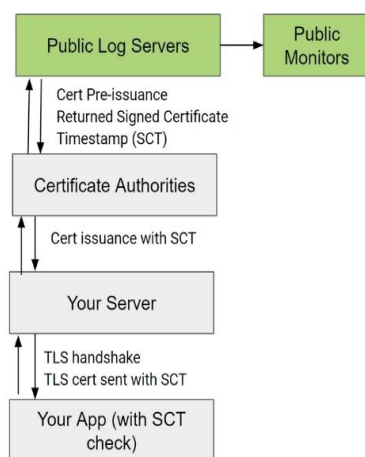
Public Log Servers

Public Monitors

Cert Pre-issuance
Returned Signed Certificate Timestamp (SCT)

Certificate Authorities

Cert issuance with SCT

Your Server

TLS handshake
TLS cert sent with SCT

Your App (with SCT check)